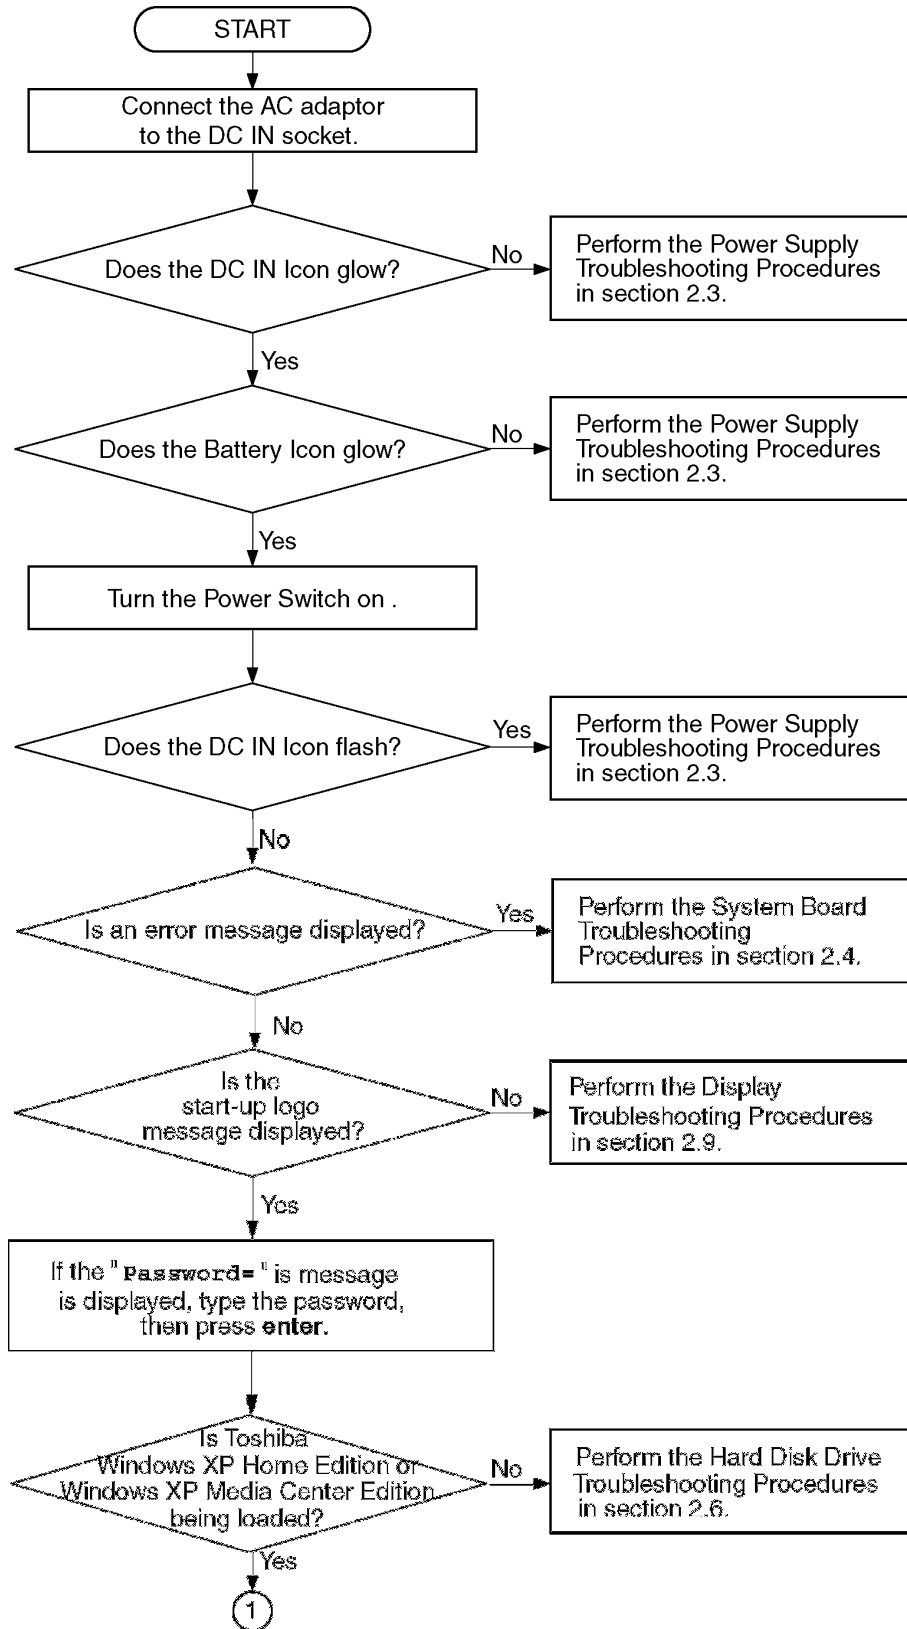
START

Connect the AC adaptor to the DC IN socket.

Does the DC IN Icon glow?

No

Perform the Power Supply Troubleshooting Procedures in section 2.3.

Yes

Does the Battery Icon glow?

No

Perform the Power Supply Troubleshooting Procedures in section 2.3.

Yes

Turn the Power Switch on .

Does the DC IN Icon flash?

Yes

Perform the Power Supply Troubleshooting Procedures in section 2.3.

No

Is an error message displayed?

Yes

Perform the System Board Troubleshooting Procedures in section 2.4.

No

Is the start-up logo message displayed?

No

Perform the Display Troubleshooting Procedures in section 2.9.

Yes

If the "Password=" is message is displayed, type the password, then press enter.

Is Toshiba Windows XP Home Edition or Windows XP Media Center Edition being loaded?

No

Perform the Hard Disk Drive Troubleshooting Procedures in section 2.6.

Yes

1